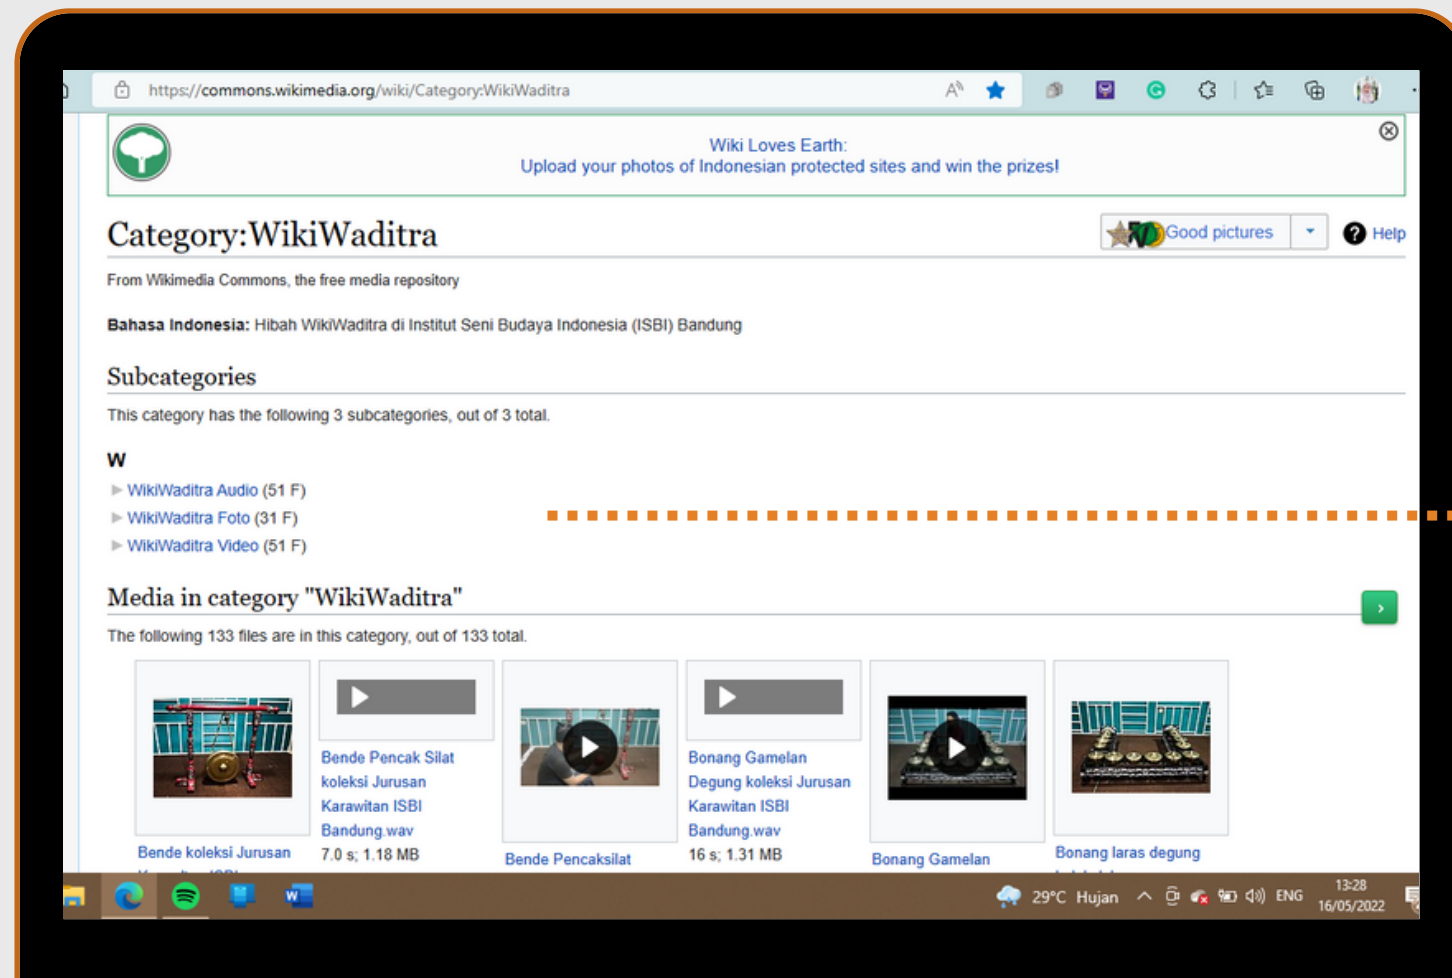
https://commons.wikimedia.org/wiki/Category:WikiWaditra

Wiki Loves Earth:
Upload your photos of Indonesian protected sites and win the prizes!

Category:WikiWaditra

Good pictures

Help

From Wikimedia Commons, the free media repository

**Bahasa Indonesia:** Hibah WikiWaditra di Institut Seni Budaya Indonesia (ISBI) Bandung

Subcategories

This category has the following 3 subcategories, out of 3 total.

W

WikiWaditra Audio (51 F)
WikiWaditra Foto (31 F)
WikiWaditra Video (51 F)

Media in category "WikiWaditra"

The following 133 files are in this category, out of 133 total.

Bende koleksi Jurusan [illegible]

Bende Pencak Silat koleksi Jurusan Karawitan ISBI Bandung.wav
7.0 s; 1.18 MB

Bende Pencaksilat

Bonang Gamelan Degung koleksi Jurusan Karawitan ISBI Bandung.wav
16 s; 1.31 MB

Bonang Gamelan

Bonang laras degung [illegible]

29°C Hujan ENG 13:28 16/05/2022